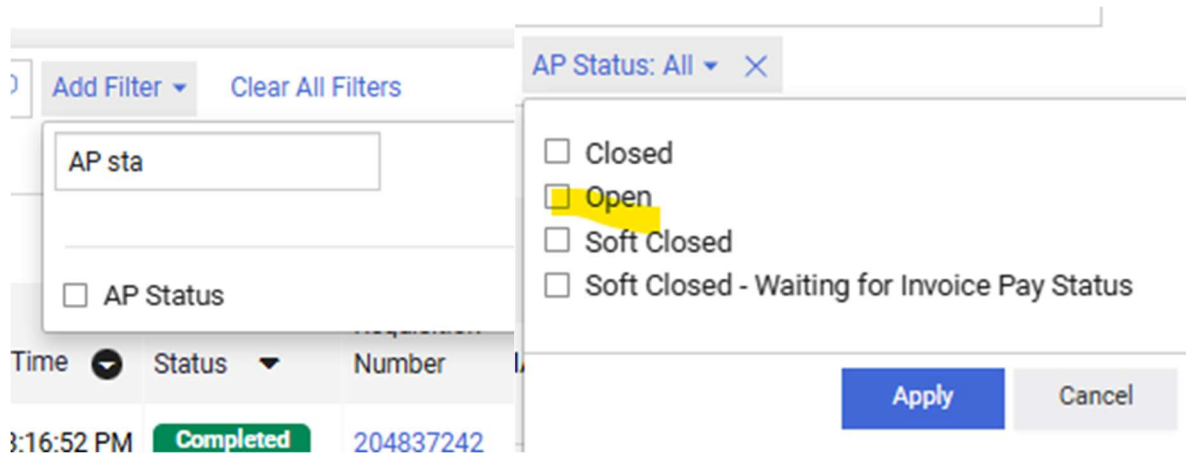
Add Filter ▾ Clear All Filters

AP sta

AP Status

Time Status Number

3:16:52 PM Completed 204837242

AP Status: All ▾ ✕

Closed
Open
Soft Closed
Soft Closed - Waiting for Invoice Pay Status

Apply Cancel